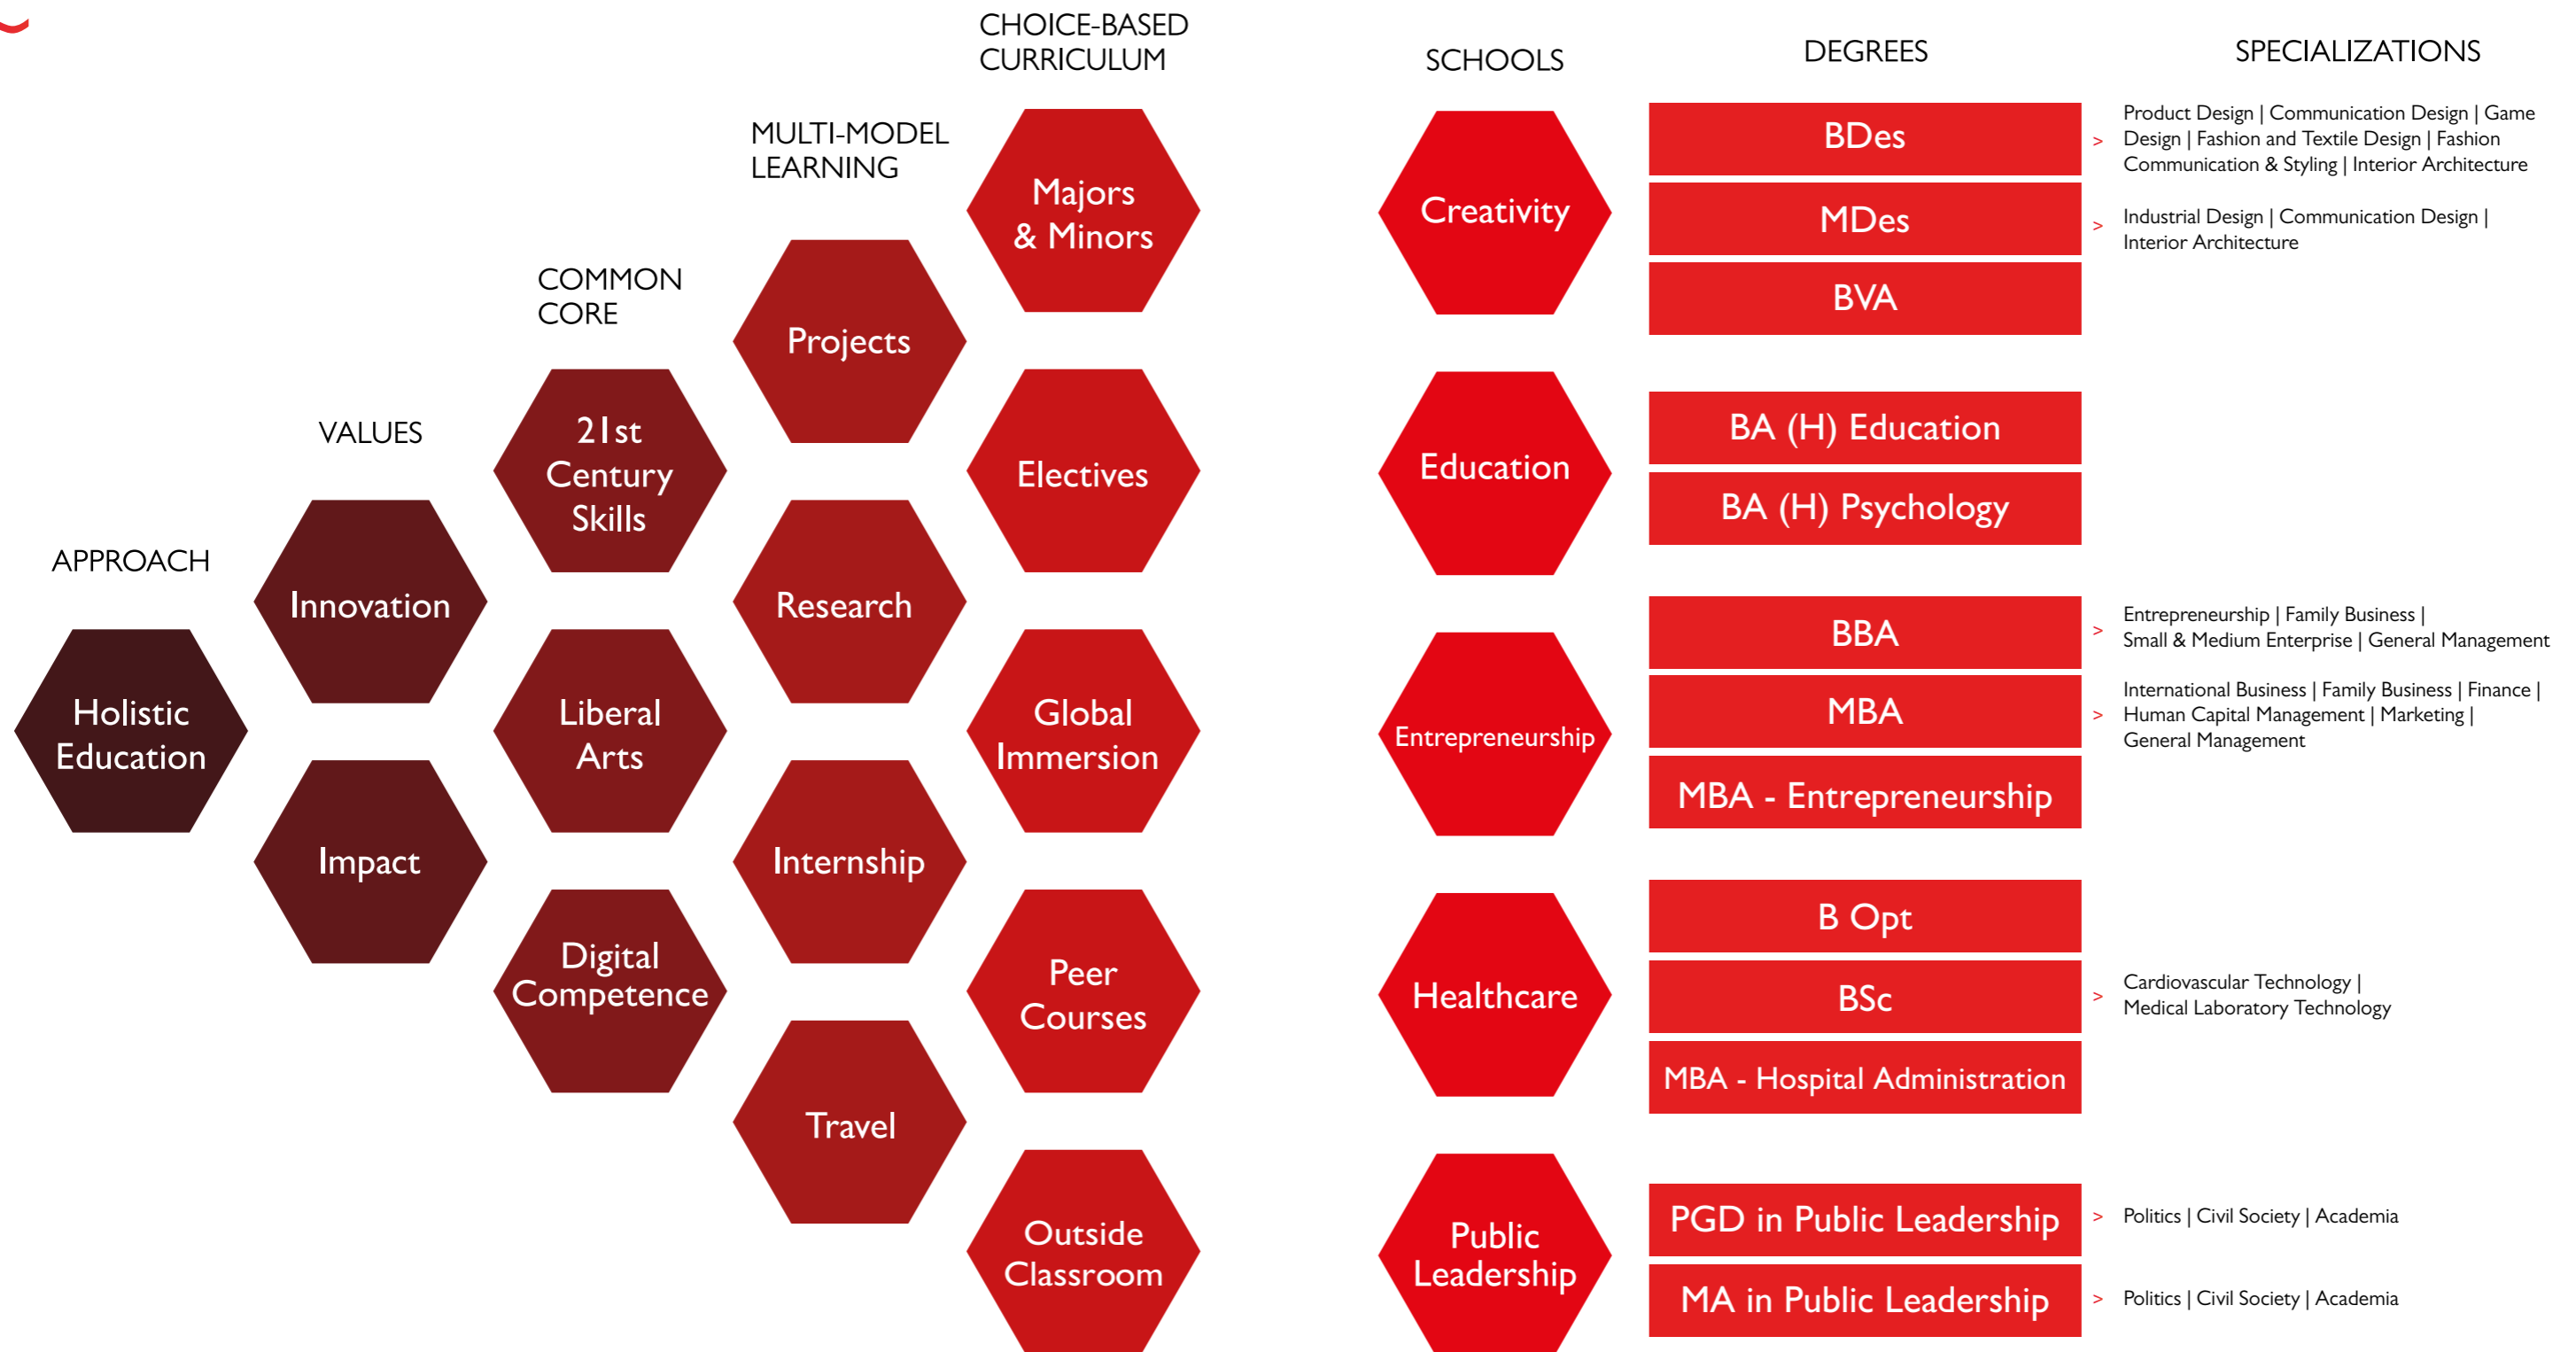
APPROACH

Holistic Education

VALUES

Innovation

Impact

COMMON CORE

21st Century Skills

Liberal Arts

Digital Competence

MULTI-MODEL LEARNING

Projects

Research

Internship

Travel

CHOICE-BASED CURRICULUM

Majors & Minors

Electives

Global Immersion

Peer Courses

Outside Classroom

SCHOOLS

DEGREES

SPECIALIZATIONS

Creativity

BDes > Product Design | Communication Design | Game Design | Fashion and Textile Design | Fashion Communication & Styling | Interior Architecture

MDes > Industrial Design | Communication Design | Interior Architecture

BVA

Education

BA (H) Education

BA (H) Psychology

Entrepreneurship

BBA > Entrepreneurship | Family Business | Small & Medium Enterprise | General Management

MBA > International Business | Family Business | Finance | Human Capital Management | Marketing | General Management

MBA - Entrepreneurship

Healthcare

B Opt

BSc > Cardiovascular Technology | Medical Laboratory Technology

MBA - Hospital Administration

Public Leadership

PGD in Public Leadership > Politics | Civil Society | Academia

MA in Public Leadership > Politics | Civil Society | Academia